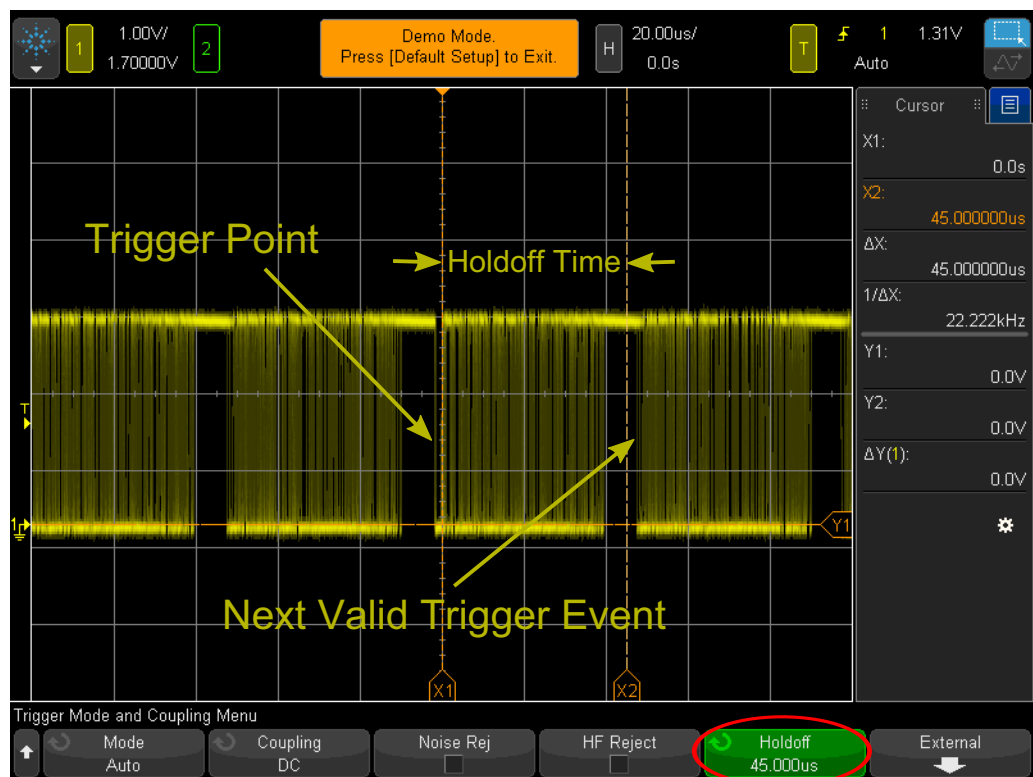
1 1.00V/ 1.70000V 2

Demo Mode. Press [Default Setup] to Exit.

H 20.00us/ 0.0s

T 1 1.31V Auto

Cursor

X1: 0.0s

X2: 45.000000us

ΔX: 45.000000us

1/ΔX: 22.222kHz

Y1: 0.0V

Y2: 0.0V

ΔY(1): 0.0V

Trigger Point

Holdoff Time

T

1

Y1

Next Valid Trigger Event

X1

X2

Trigger Mode and Coupling Menu

Mode Auto

Coupling DC

Noise Rej

HF Reject

Holdoff 45.000us

External